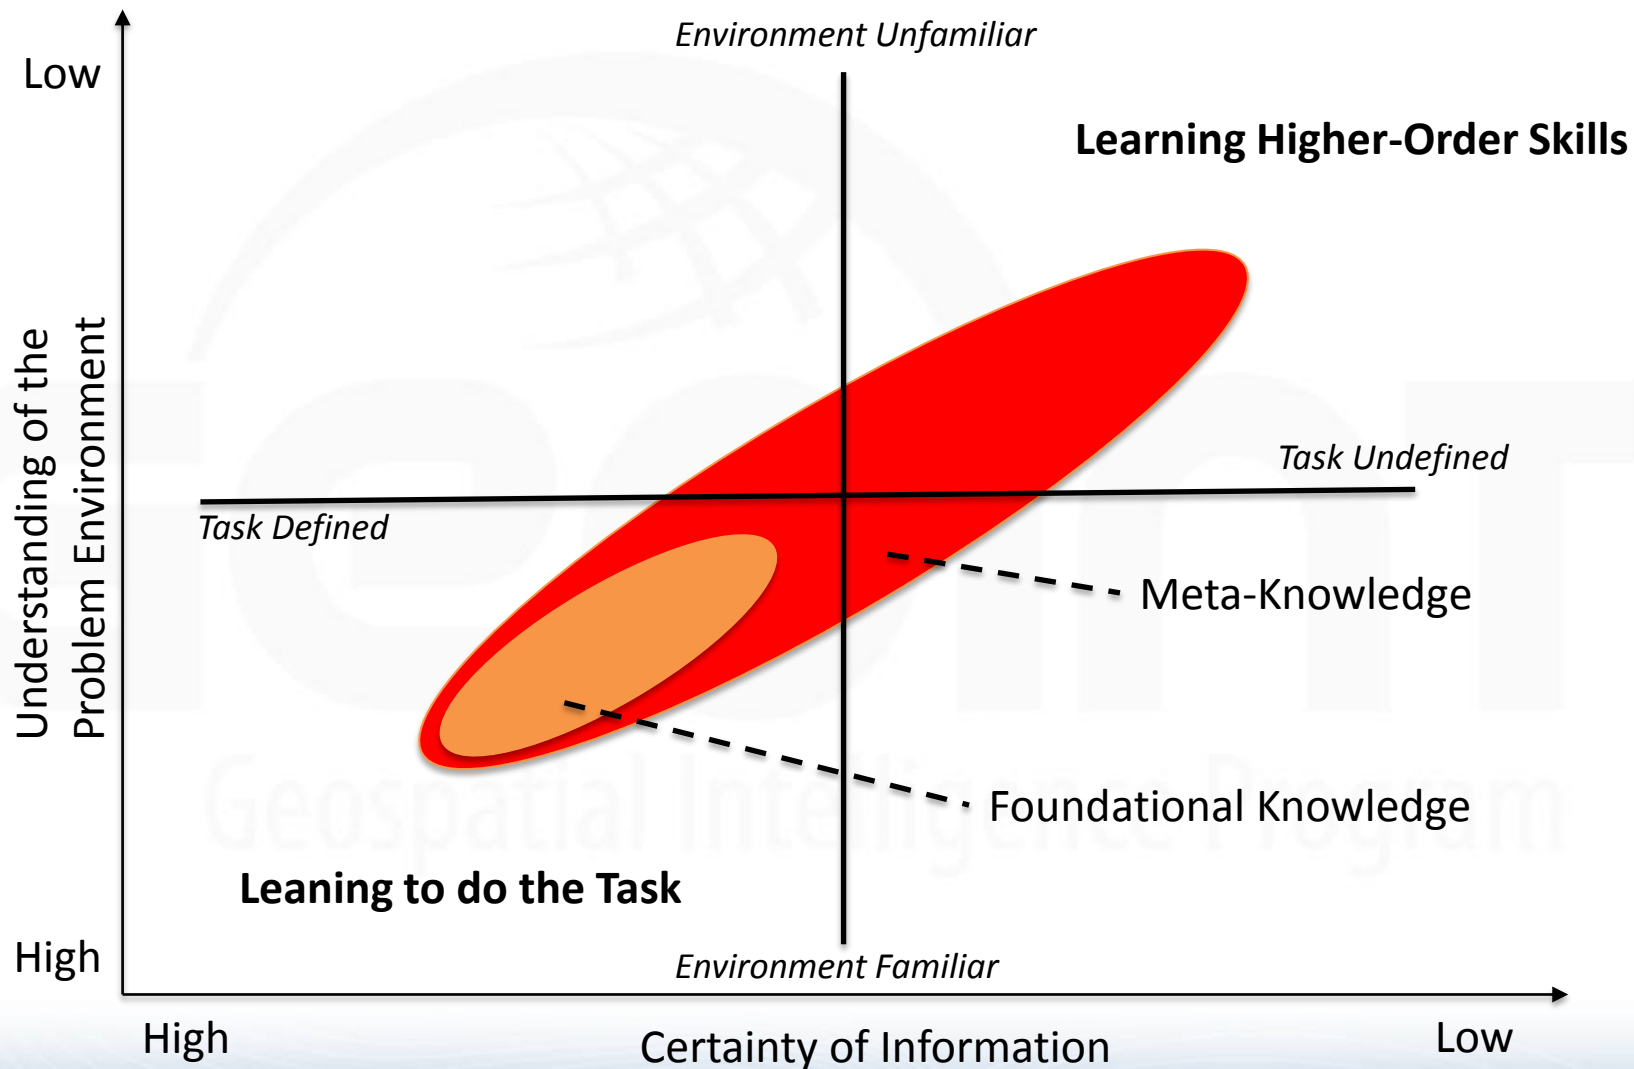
Low

Environment Unfamiliar

Learning Higher-Order Skills

Understanding of the Problem Environment

Task Undefined

Task Defined

Meta-Knowledge

Foundational Knowledge

Geospatial Intelligence Program

Leaning to do the Task

High

Environment Familiar

High

Certainty of Information

Low